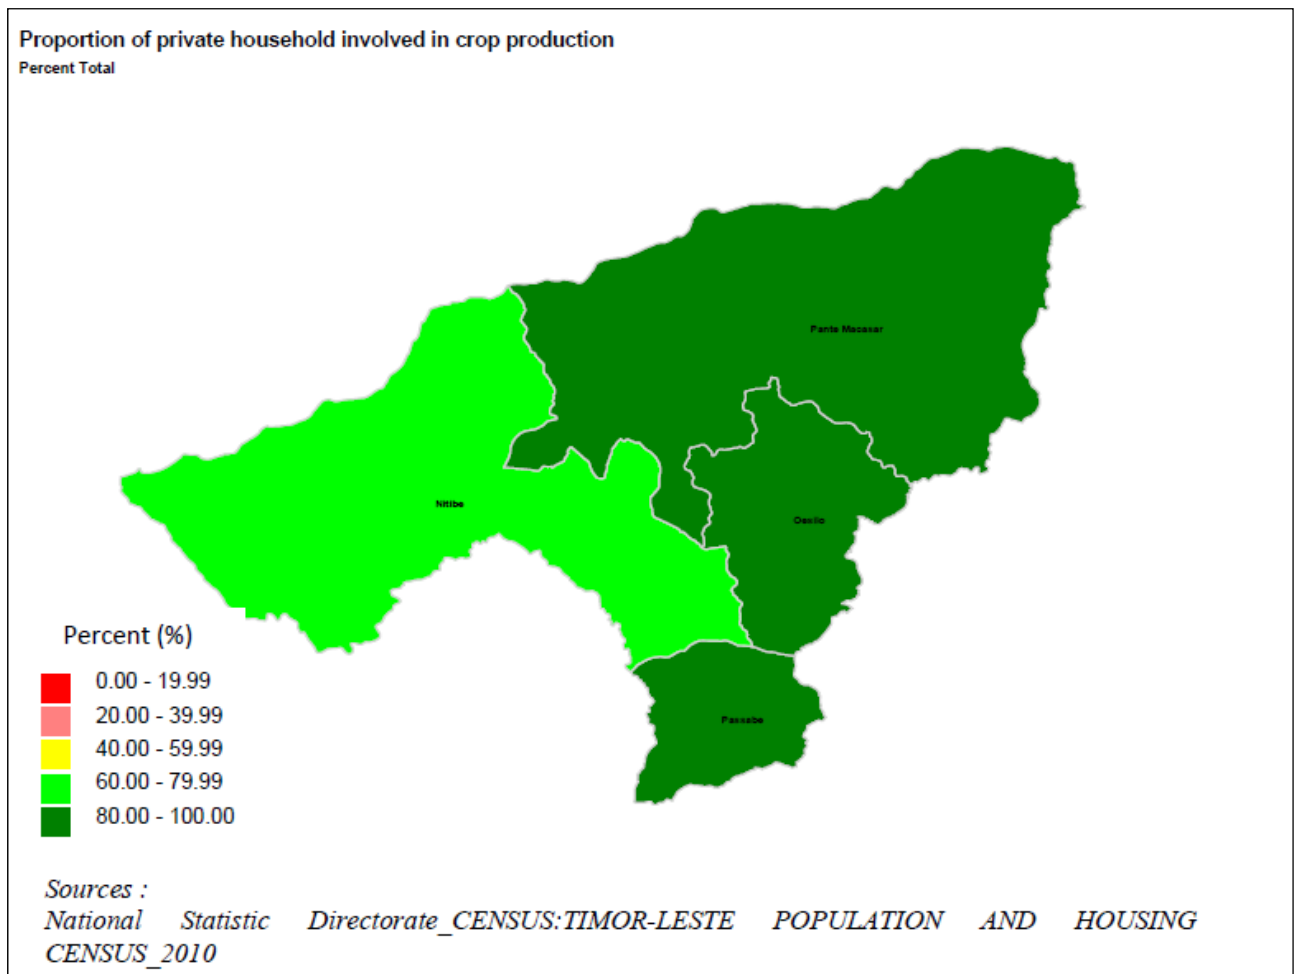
Proportion of private household involved in crop production
Percent Total

Pante Macasar

Nitibe

Oesilo

Passabe

Percent (%)
0.00 - 19.99
20.00 - 39.99
40.00 - 59.99
60.00 - 79.99
80.00 - 100.00

Sources :
National Statistic Directorate_CENSUS:TIMOR-LESTE POPULATION AND HOUSING CENSUS_2010